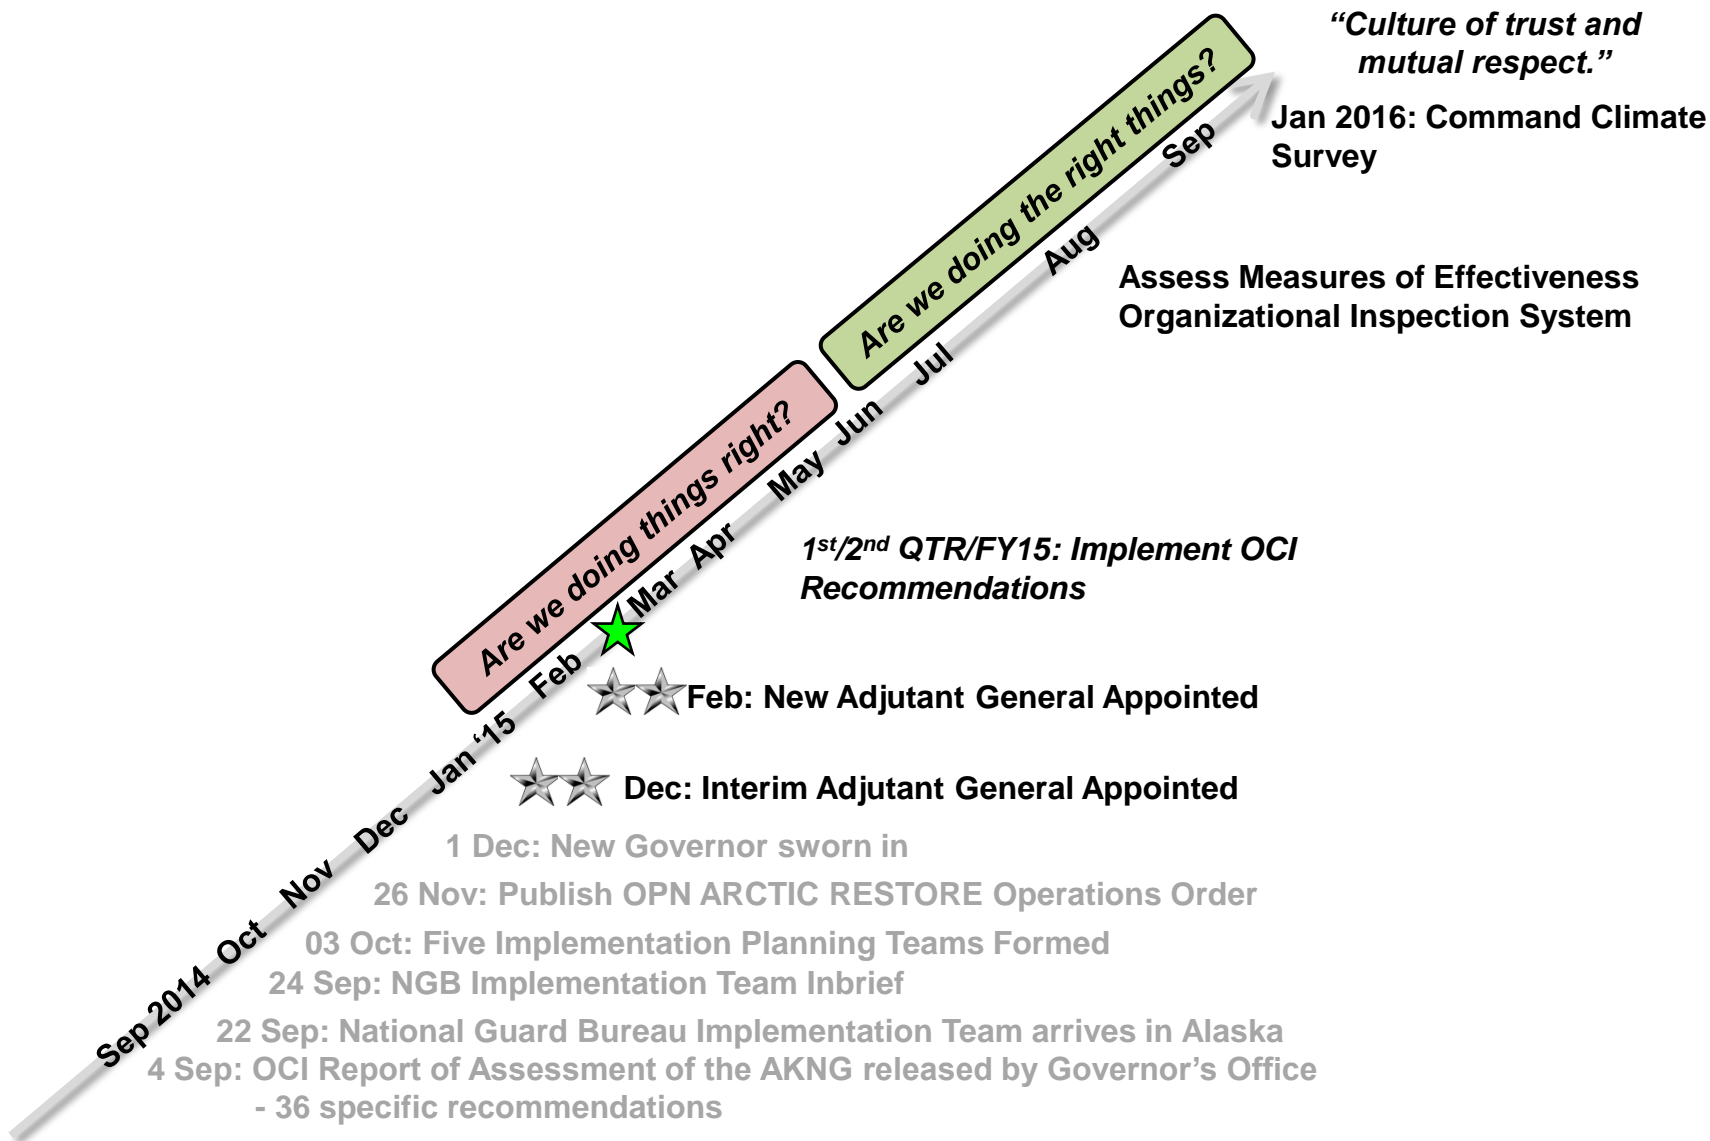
"Culture of trust and mutual respect."

Jan 2016: Command Climate Survey

Are we doing the right things?

Assess Measures of Effectiveness
Organizational Inspection System

Are we doing things right?

$1^{st}/2^{nd}$ QTR/FY15: Implement OCI Recommendations

Sep 2014 Oct Nov Dec Jan '15 Feb Mar Apr May Jun Jul Aug Sep

Feb: New Adjutant General Appointed

Dec: Interim Adjutant General Appointed

1 Dec: New Governor sworn in

26 Nov: Publish OPN ARCTIC RESTORE Operations Order

03 Oct: Five Implementation Planning Teams Formed

24 Sep: NGB Implementation Team Inbrief

22 Sep: National Guard Bureau Implementation Team arrives in Alaska

4 Sep: OCI Report of Assessment of the AKNG released by Governor's Office
- 36 specific recommendations